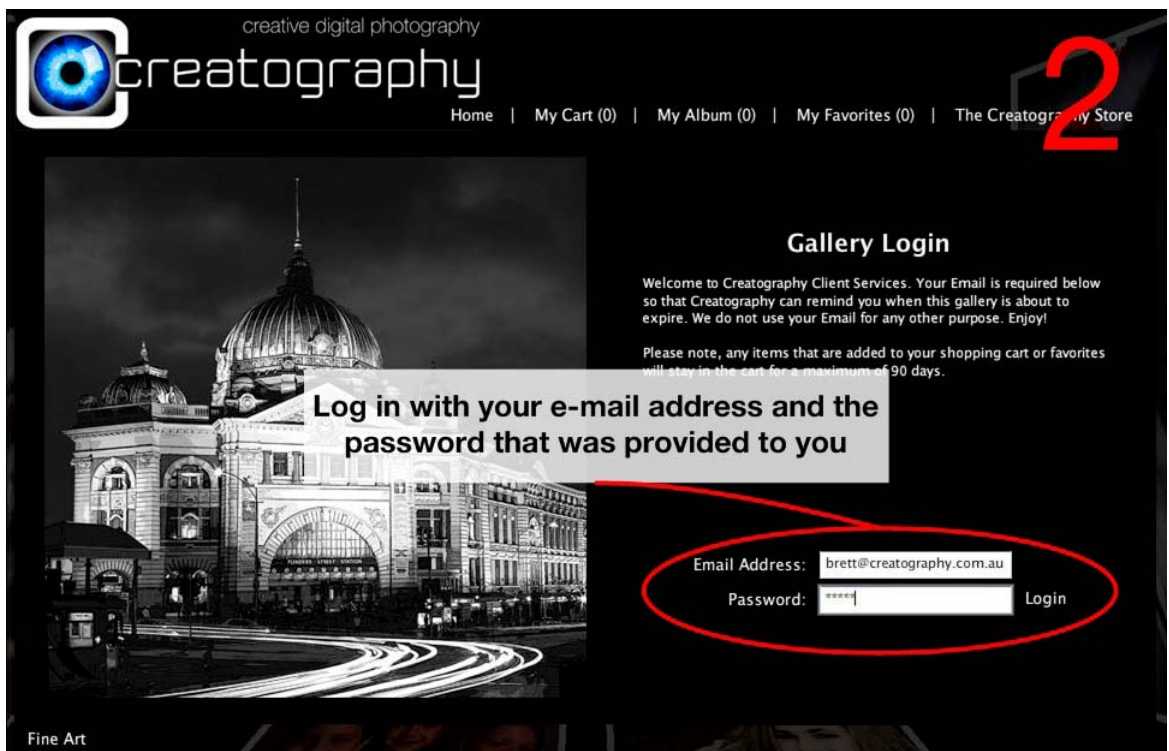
creative digital photography
creatography

Home | My Cart (0) | My Album (0) | My Favorites (0) | The Creatogra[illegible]y Store

2

Gallery Login

Welcome to Creatography Client Services. Your Email is required below so that Creatography can remind you when this gallery is about to expire. We do not use your Email for any other purpose. Enjoy!

Please note, any items that are added to your shopping cart or favorites will stay in the cart for a maximum of 90 days.

Log in with your e-mail address and the password that was provided to you

FLINDERS STREET STATION

Email Address: brett@creatography.com.au
Password: *****
Login

Fine Art